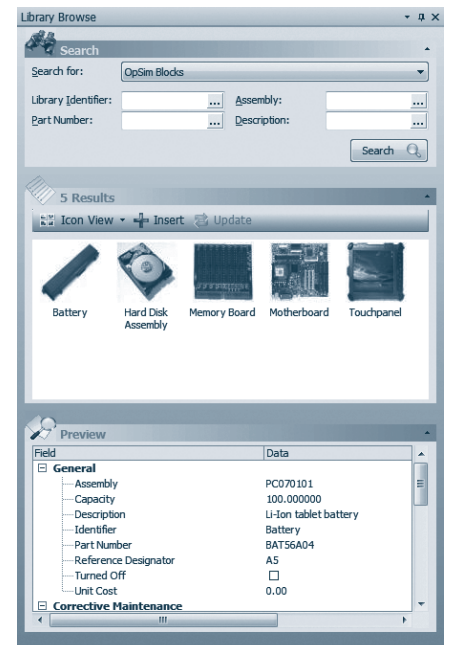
Library Browse

Search

Search for: OpSim Blocks

Library Identifier: ...

Assembly: ...

Part Number: ...

Description: ...

Search

5 Results

Icon View Insert Update

Battery

Hard Disk Assembly

Memory Board

Motherboard

Touchpanel

Preview

| Field | Data |
|---|---|
| General | |
| Assembly | PC070101 |
| Capacity | 100.000000 |
| Description | Li-Ion tablet battery |
| Identifier | Battery |
| Part Number | BAT56A04 |
| Reference Designator | A5 |
| Turned Off | ☐ |
| Unit Cost | 0.00 |
| Corrective Maintenance | |